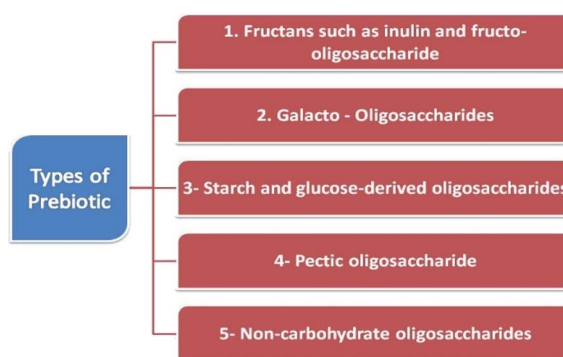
Types of Prebiotic

1. Fructans such as inulin and fructo-oligosaccharide

2. Galacto - Oligosaccharides

3- Starch and glucose-derived oligosaccharides

4- Pectic oligosaccharide

5- Non-carbohydrate oligosaccharides